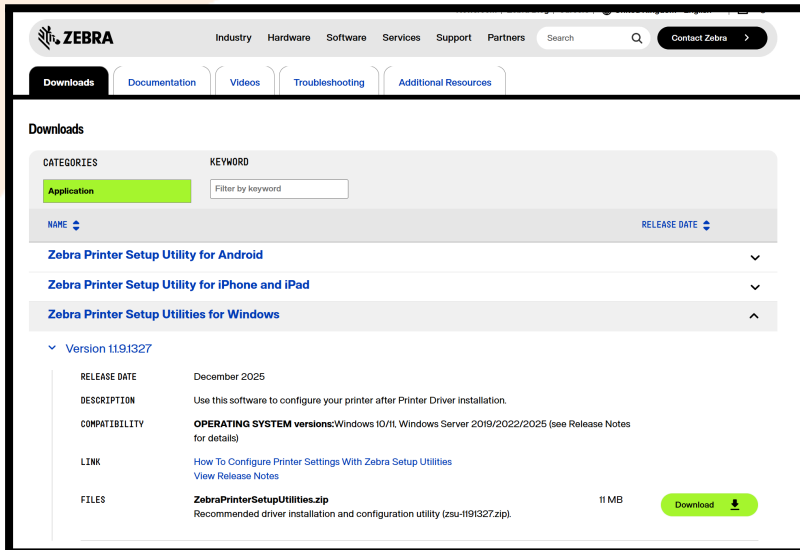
ZEBRA

Industry Hardware Software Services Support Partners

Search

Contact Zebra

Downloads Documentation Videos Troubleshooting Additional Resources

Downloads

CATEGORIES

Application

KEYWORD

Filter by keyword

NAME

RELEASE DATE

Zebra Printer Setup Utility for Android

Zebra Printer Setup Utility for iPhone and iPad

Zebra Printer Setup Utilities for Windows

Version 1.1.9.1327

| | |
|---|---|
| RELEASE DATE | December 2025 |
| DESCRIPTION | Use this software to configure your printer after Printer Driver installation. |
| COMPATIBILITY | **OPERATING SYSTEM versions:**Windows 10/11, Windows Server 2019/2022/2025 (see Release Notes for details) |
| LINK | How To Configure Printer Settings With Zebra Setup Utilities<br>View Release Notes |
| FILES | **ZebraPrinterSetupUtilities.zip**<br>Recommended driver installation and configuration utility (zsu-1191327.zip). 11 MB |

Download